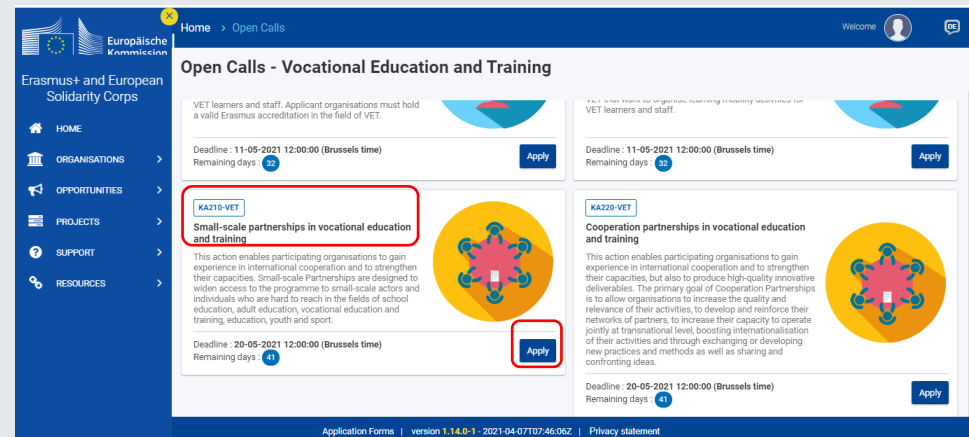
Europäische Kommission

Erasmus+ and European Solidarity Corps

HOME
ORGANISATIONS
OPPORTUNITIES
PROJECTS
SUPPORT
RESOURCES

Home > Open Calls

Welcome

DE

Open Calls - Vocational Education and Training

VET learners and staff. Applicant organisations must hold a valid Erasmus accreditation in the field of VET.

Deadline : 11-05-2021 12:00:00 (Brussels time)
Remaining days : 32

Apply

VET that want to organise learning mobility activities for VET learners and staff.

Deadline : 11-05-2021 12:00:00 (Brussels time)
Remaining days : 32

Apply

KA210-VET

Small-scale partnerships in vocational education and training

This action enables participating organisations to gain experience in international cooperation and to strengthen their capacities. Small-scale Partnerships are designed to widen access to the programme to small-scale actors and individuals who are hard to reach in the fields of school education, adult education, vocational education and training, education, youth and sport.

Deadline : 20-05-2021 12:00:00 (Brussels time)
Remaining days : 41

Apply

KA220-VET

Cooperation partnerships in vocational education and training

This action enables participating organisations to gain experience in international cooperation and to strengthen their capacities, but also to produce high-quality innovative deliverables. The primary goal of Cooperation Partnerships is to allow organisations to increase the quality and relevance of their activities, to develop and reinforce their networks of partners, to increase their capacity to operate jointly at transnational level, boosting internationalisation of their activities and through exchanging or developing new practices and methods as well as sharing and confronting ideas.

Deadline : 20-05-2021 12:00:00 (Brussels time)
Remaining days : 41

Apply

Application Forms | version 1.14.0-1 - 2021-04-07T07:46:06Z | Privacy statement